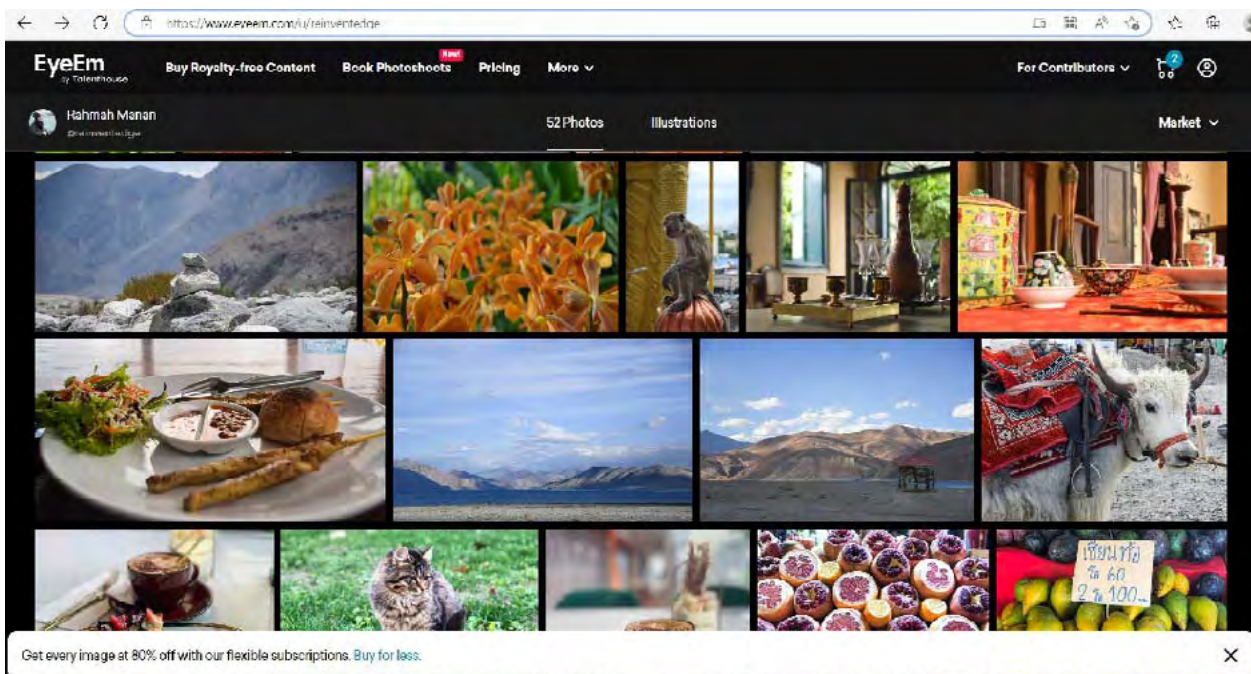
https://www.eyeem.com/u/reinventedge

EyeEm by Talenthouse

Buy Royalty-free Content

Book Photoshoots New

Pricing

More

For Contributors

2

Hahmah Manan

@reinventedge

52 Photos

Illustrations

Market

เงาะทอง
60
2 100

Get every image at 80% off with our flexible subscriptions. Buy for less.

×